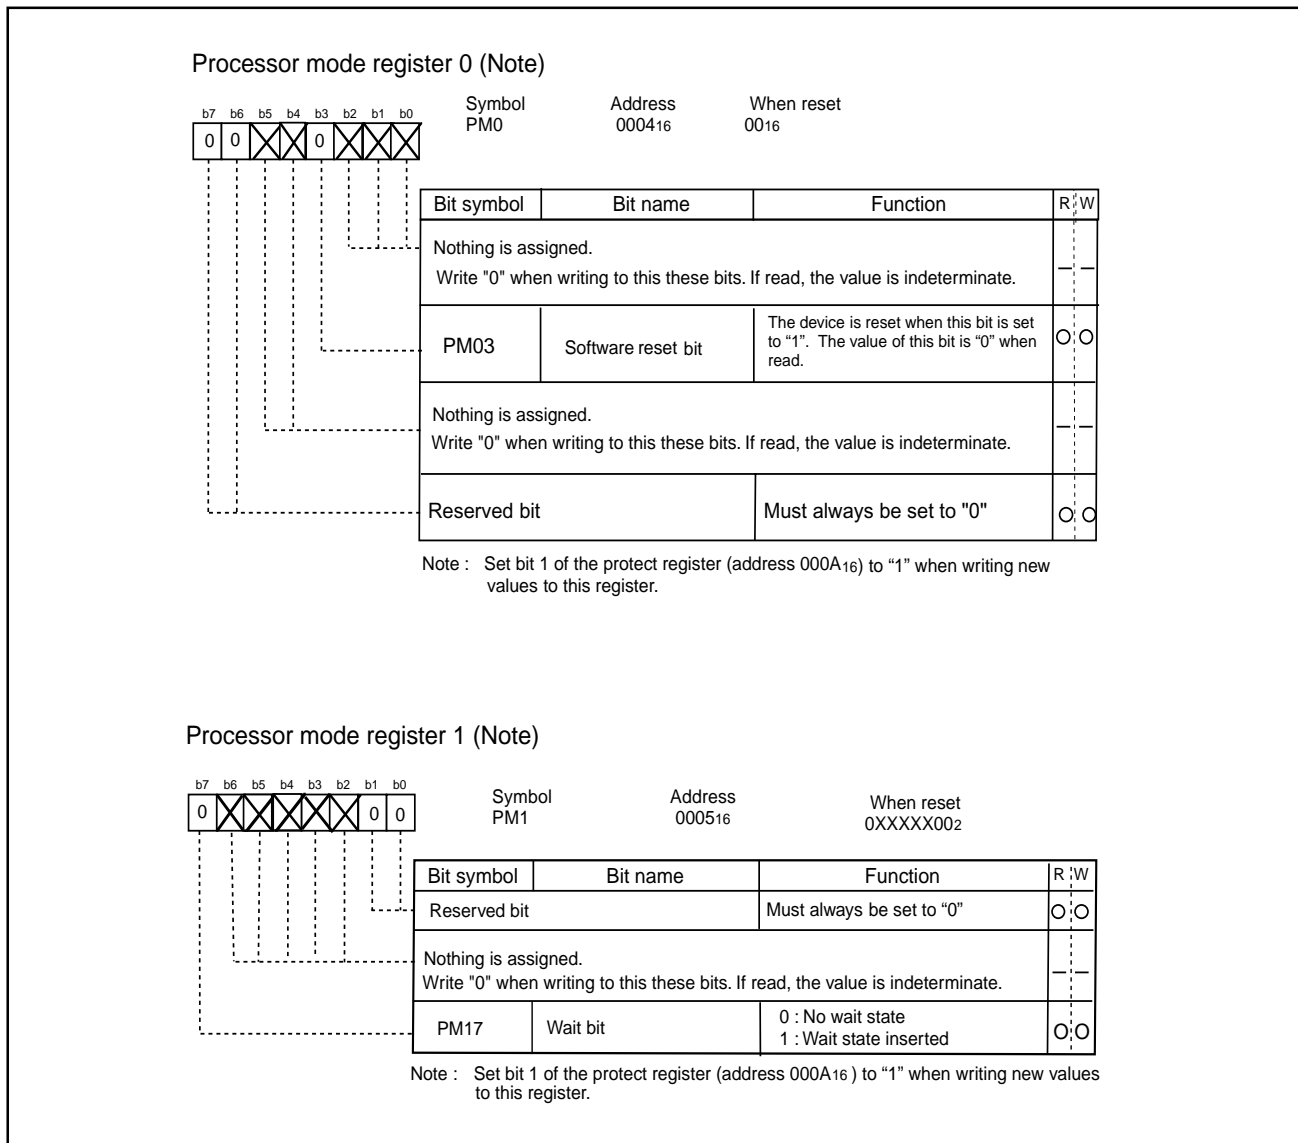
Processor mode register 0 (Note)

b7 b6 b5 b4 b3 b2 b1 b0
0 0 0

Symbol PM0
Address $0004_{16}$
When reset $00_{16}$

| Bit symbol | Bit name | Function | R | W |
|---|---|---|---|---|
| Nothing is assigned. Write "0" when writing to this these bits. If read, the value is indeterminate. | | | — | — |
| PM03 | Software reset bit | The device is reset when this bit is set to "1". The value of this bit is "0" when read. | O | O |
| Nothing is assigned. Write "0" when writing to this these bits. If read, the value is indeterminate. | | | — | — |
| Reserved bit | | Must always be set to "0" | O | O |

Note : Set bit 1 of the protect register (address $000A_{16}$) to "1" when writing new values to this register.

Processor mode register 1 (Note)

b7 b6 b5 b4 b3 b2 b1 b0
0 0 0

Symbol PM1
Address $0005_{16}$
When reset $0XXXXX00_2$

| Bit symbol | Bit name | Function | R | W |
|---|---|---|---|---|
| Reserved bit | | Must always be set to "0" | O | O |
| Nothing is assigned. Write "0" when writing to this these bits. If read, the value is indeterminate. | | | — | — |
| PM17 | Wait bit | 0 : No wait state 1 : Wait state inserted | O | O |

Note : Set bit 1 of the protect register (address $000A_{16}$ ) to "1" when writing new values to this register.